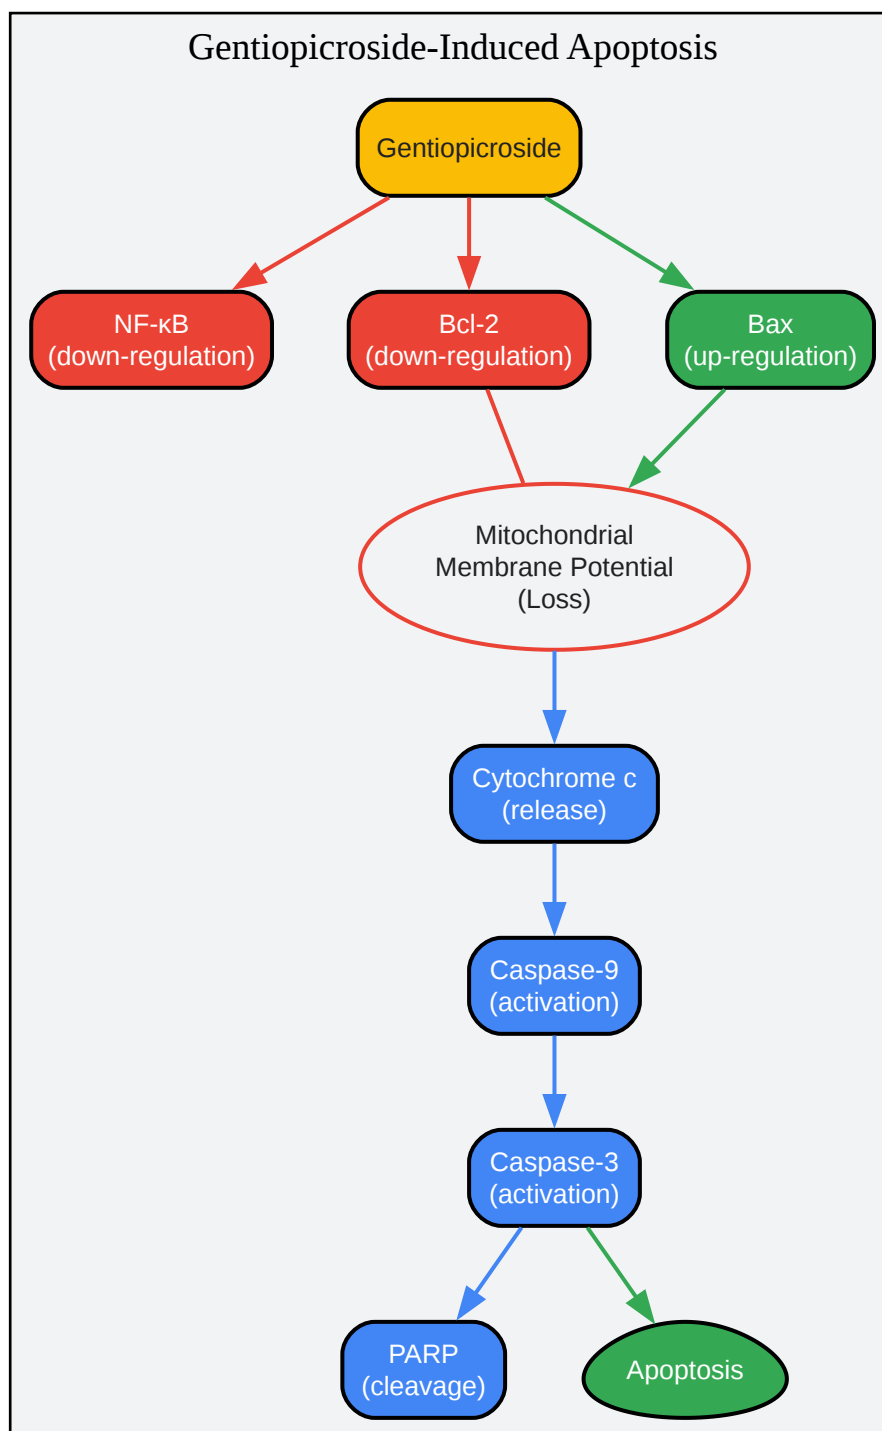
Gentiopicroside-Induced Apoptosis

Gentiopicroside

NF-κB
(down-regulation)

Bcl-2
(down-regulation)

Bax
(up-regulation)

Mitochondrial
Membrane Potential
(Loss)

Cytochrome c
(release)

Caspase-9
(activation)

Caspase-3
(activation)

PARP
(cleavage)

Apoptosis